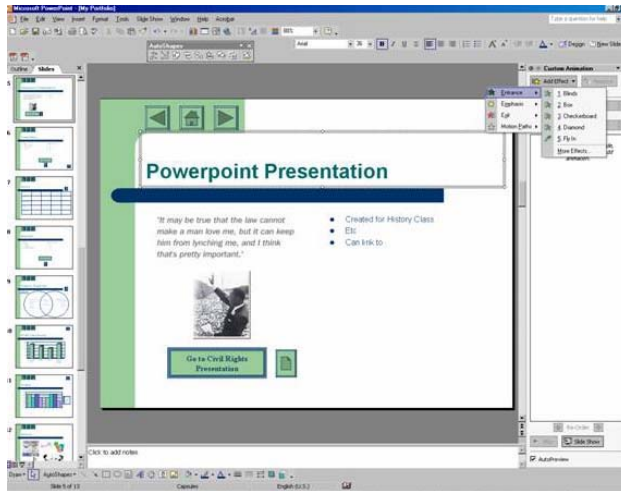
Microsoft PowerPoint - [My Portfolio]

File Edit View Insert Format Tools Slide Show Window Help Acrobat

Type a question for help

AutoShapes

Arial

Design New Slide

Outline Slides

Custom Animation

Add Effect Remove

Entrance

Emphasis

Exit

Motion Paths

1. Blinds

2. Box

3. Checkerboard

4. Diamond

5. Fly In

More Effects...

animation.

Powerpoint Presentation

"It may be true that the law cannot make a man love me, but it can keep him from lynching me, and I think that's pretty important."

Created for History Class

Etc

Can link to

Go to Civil Rights Presentation

Click to add notes

Re-Order

Play

Slide Show

AutoPreview

Draw AutoShapes

Slide 5 of 13

Capsules

English (U.S.)